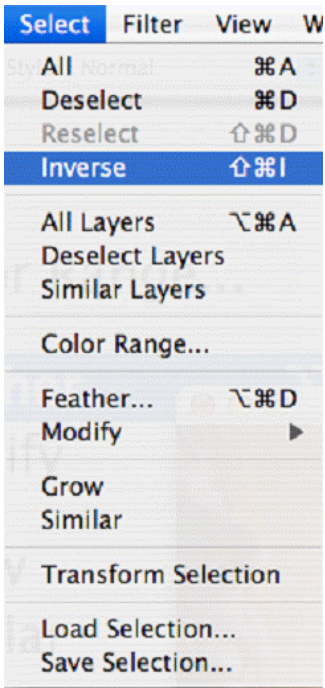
Select Filter View W

All ⌘A
Deselect ⌘D
Reselect ⇧⌘D
Inverse ⇧⌘I

All Layers ⌥⌘A
Deselect Layers
Similar Layers

Color Range...

Feather... ⌥⌘D
Modify ▶

Grow
Similar

Transform Selection

Load Selection...
Save Selection...